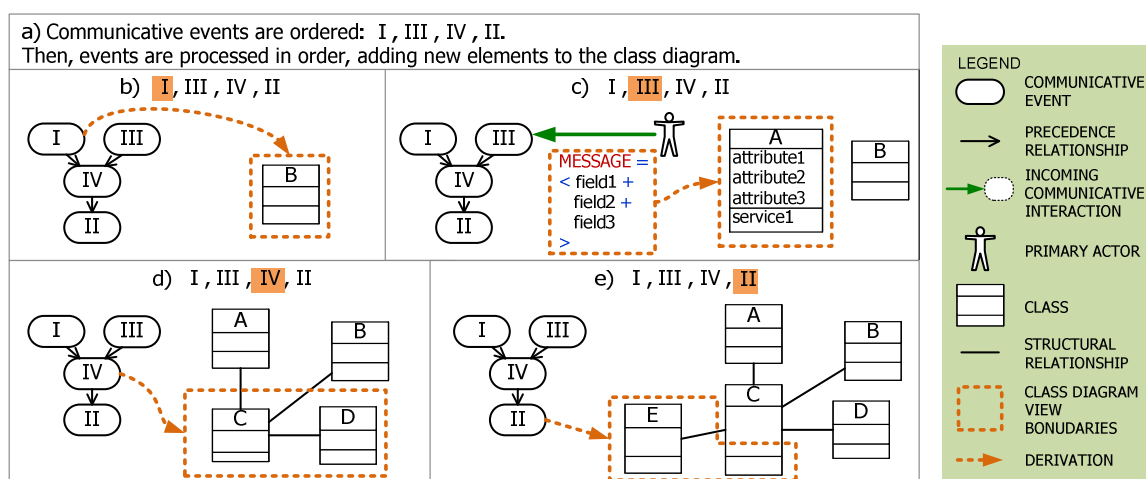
a) Communicative events are ordered: I , III , IV , II.
Then, events are processed in order, adding new elements to the class diagram.

b) I , III , IV , II

I
III
IV
II
B

c) I , III , IV , II

I
III
IV
II
MESSAGE =
< field1 +
field2 +
field3
>
A
attribute1
attribute2
attribute3
service1
B

d) I , III , IV , II

I
III
IV
II
A
B
C
D

e) I , III , IV , II

I
III
IV
II
A
B
C
D
E

LEGEND
COMMUNICATIVE EVENT
PRECEDENCE RELATIONSHIP
INCOMING COMMUNICATIVE INTERACTION
PRIMARY ACTOR
CLASS
STRUCTURAL RELATIONSHIP
CLASS DIAGRAM VIEW BONUDARIES
DERIVATION